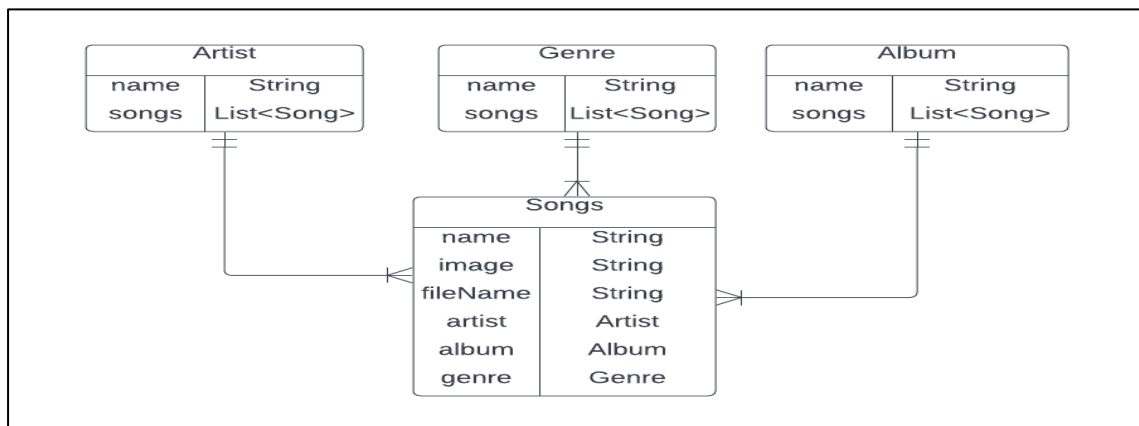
Artist

| name | String |
|---|---|
| songs | List<Song> |

Genre

| name | String |
|---|---|
| songs | List<Song> |

Album

| name | String |
|---|---|
| songs | List<Song> |

Songs

| name | String |
|---|---|
| image | String |
| fileName | String |
| artist | Artist |
| album | Album |
| genre | Genre |